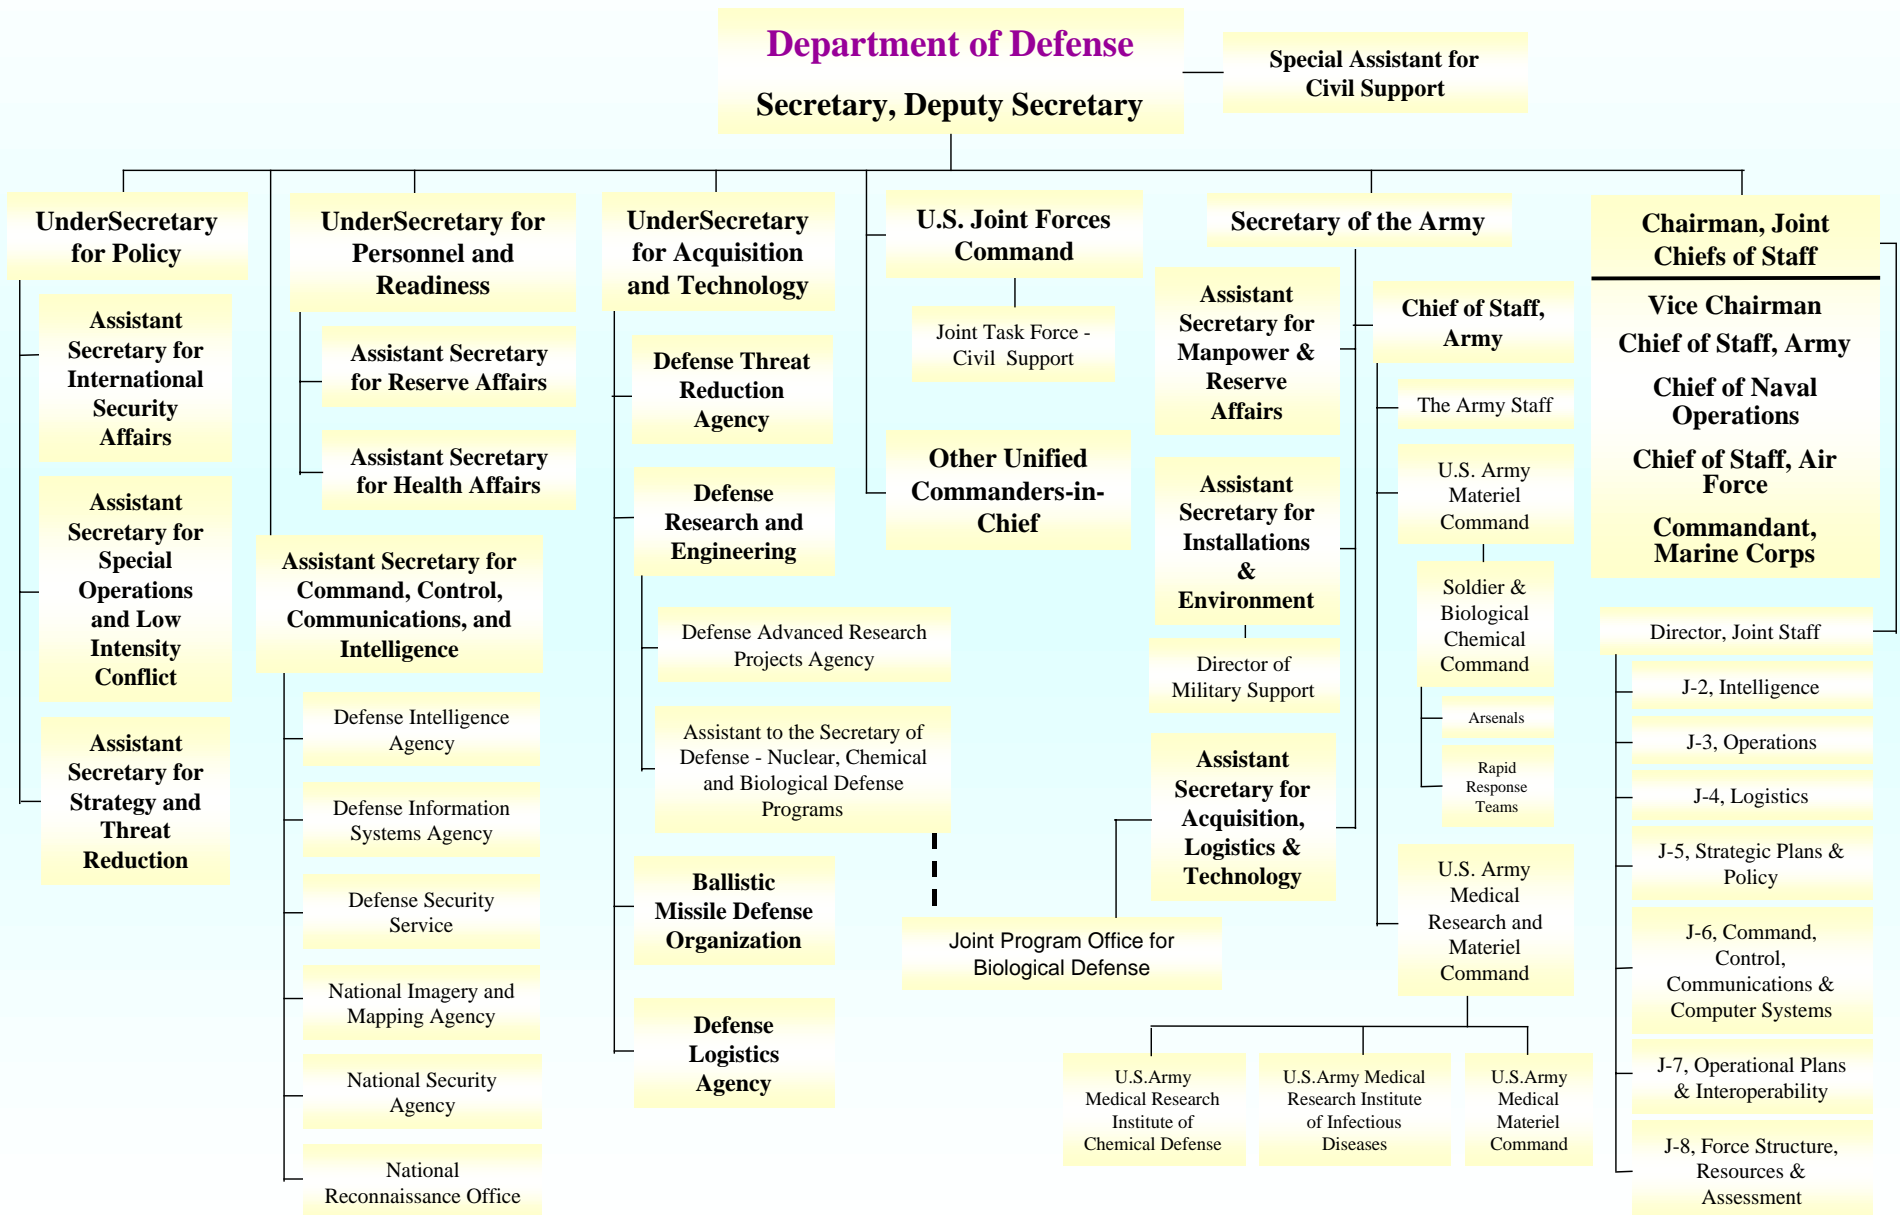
Department of Defense

Secretary, Deputy Secretary

Special Assistant for Civil Support

UnderSecretary for Policy

Assistant Secretary for International Security Affairs

Assistant Secretary for Special Operations and Low Intensity Conflict

Assistant Secretary for Strategy and Threat Reduction

UnderSecretary for Personnel and Readiness

Assistant Secretary for Reserve Affairs

Assistant Secretary for Health Affairs

Assistant Secretary for Command, Control, Communications, and Intelligence

Defense Intelligence Agency

Defense Information Systems Agency

Defense Security Service

National Imagery and Mapping Agency

National Security Agency

National Reconnaissance Office

UnderSecretary for Acquisition and Technology

Defense Threat Reduction Agency

Defense Research and Engineering

Defense Advanced Research Projects Agency

Assistant to the Secretary of Defense - Nuclear, Chemical and Biological Defense Programs

Ballistic Missile Defense Organization

Defense Logistics Agency

U.S. Joint Forces Command

Joint Task Force - Civil Support

Other Unified Commanders-in-Chief

Joint Program Office for Biological Defense

Secretary of the Army

Assistant Secretary for Manpower & Reserve Affairs

Assistant Secretary for Installations & Environment

Director of Military Support

Assistant Secretary for Acquisition, Logistics & Technology

Chief of Staff, Army

The Army Staff

U.S. Army Materiel Command

Soldier & Biological Chemical Command

Arsenals

Rapid Response Teams

U.S. Army Medical Research and Materiel Command

U.S.Army Medical Research Institute of Chemical Defense

U.S.Army Medical Research Institute of Infectious Diseases

U.S.Army Medical Materiel Command

Chairman, Joint Chiefs of Staff

Vice Chairman

Chief of Staff, Army

Chief of Naval Operations

Chief of Staff, Air Force

Commandant, Marine Corps

Director, Joint Staff

J-2, Intelligence

J-3, Operations

J-4, Logistics

J-5, Strategic Plans & Policy

J-6, Command, Control, Communications & Computer Systems

J-7, Operational Plans & Interoperability

J-8, Force Structure, Resources & Assessment